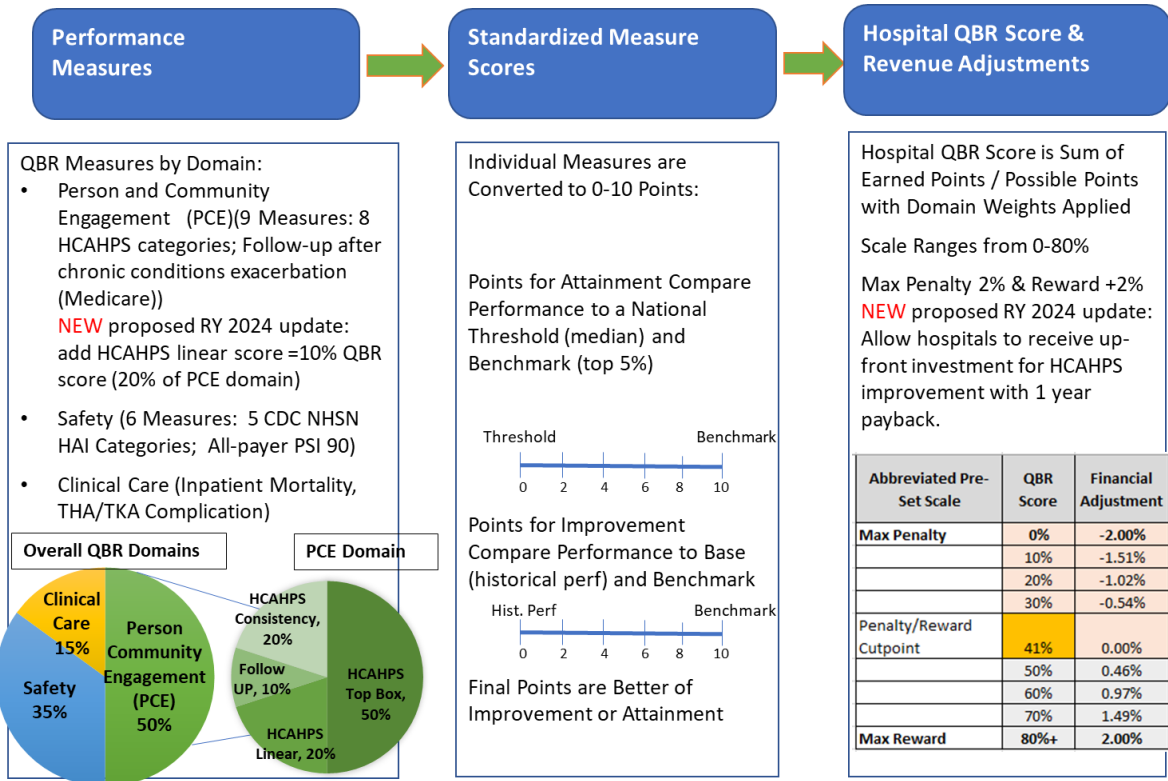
Performance Measures

Standardized Measure Scores

Hospital QBR Score & Revenue Adjustments

QBR Measures by Domain:

- Person and Community Engagement (PCE)(9 Measures: 8 HCAHPS categories; Follow-up after chronic conditions exacerbation (Medicare)) NEW proposed RY 2024 update: add HCAHPS linear score =10% QBR score (20% of PCE domain)
- Safety (6 Measures: 5 CDC NHSN HAI Categories; All-payer PSI 90)
- Clinical Care (Inpatient Mortality, THA/TKA Complication)

Overall QBR Domains

Clinical Care 15%

Person Community Engagement (PCE) 50%

Safety 35%

PCE Domain

HCAHPS Consistency, 20%

Follow UP, 10%

HCAHPS Top Box, 50%

HCAHPS Linear, 20%

Individual Measures are Converted to 0-10 Points:

Points for Attainment Compare Performance to a National Threshold (median) and Benchmark (top 5%)

Threshold Benchmark

0 2 4 6 8 10

Points for Improvement Compare Performance to Base (historical perf) and Benchmark

Hist. Perf Benchmark

0 2 4 6 8 10

Final Points are Better of Improvement or Attainment

Hospital QBR Score is Sum of Earned Points / Possible Points with Domain Weights Applied

Scale Ranges from 0-80%

Max Penalty 2% & Reward +2%
NEW proposed RY 2024 update: Allow hospitals to receive up-front investment for HCAHPS improvement with 1 year payback.

| Abbreviated Pre-Set Scale | QBR Score | Financial Adjustment |
|---|---|---|
| Max Penalty | 0% | -2.00% |
| | 10% | -1.51% |
| | 20% | -1.02% |
| | 30% | -0.54% |
| Penalty/Reward Cutpoint | 41% | 0.00% |
| | 50% | 0.46% |
| | 60% | 0.97% |
| | 70% | 1.49% |
| Max Reward | 80%+ | 2.00% |